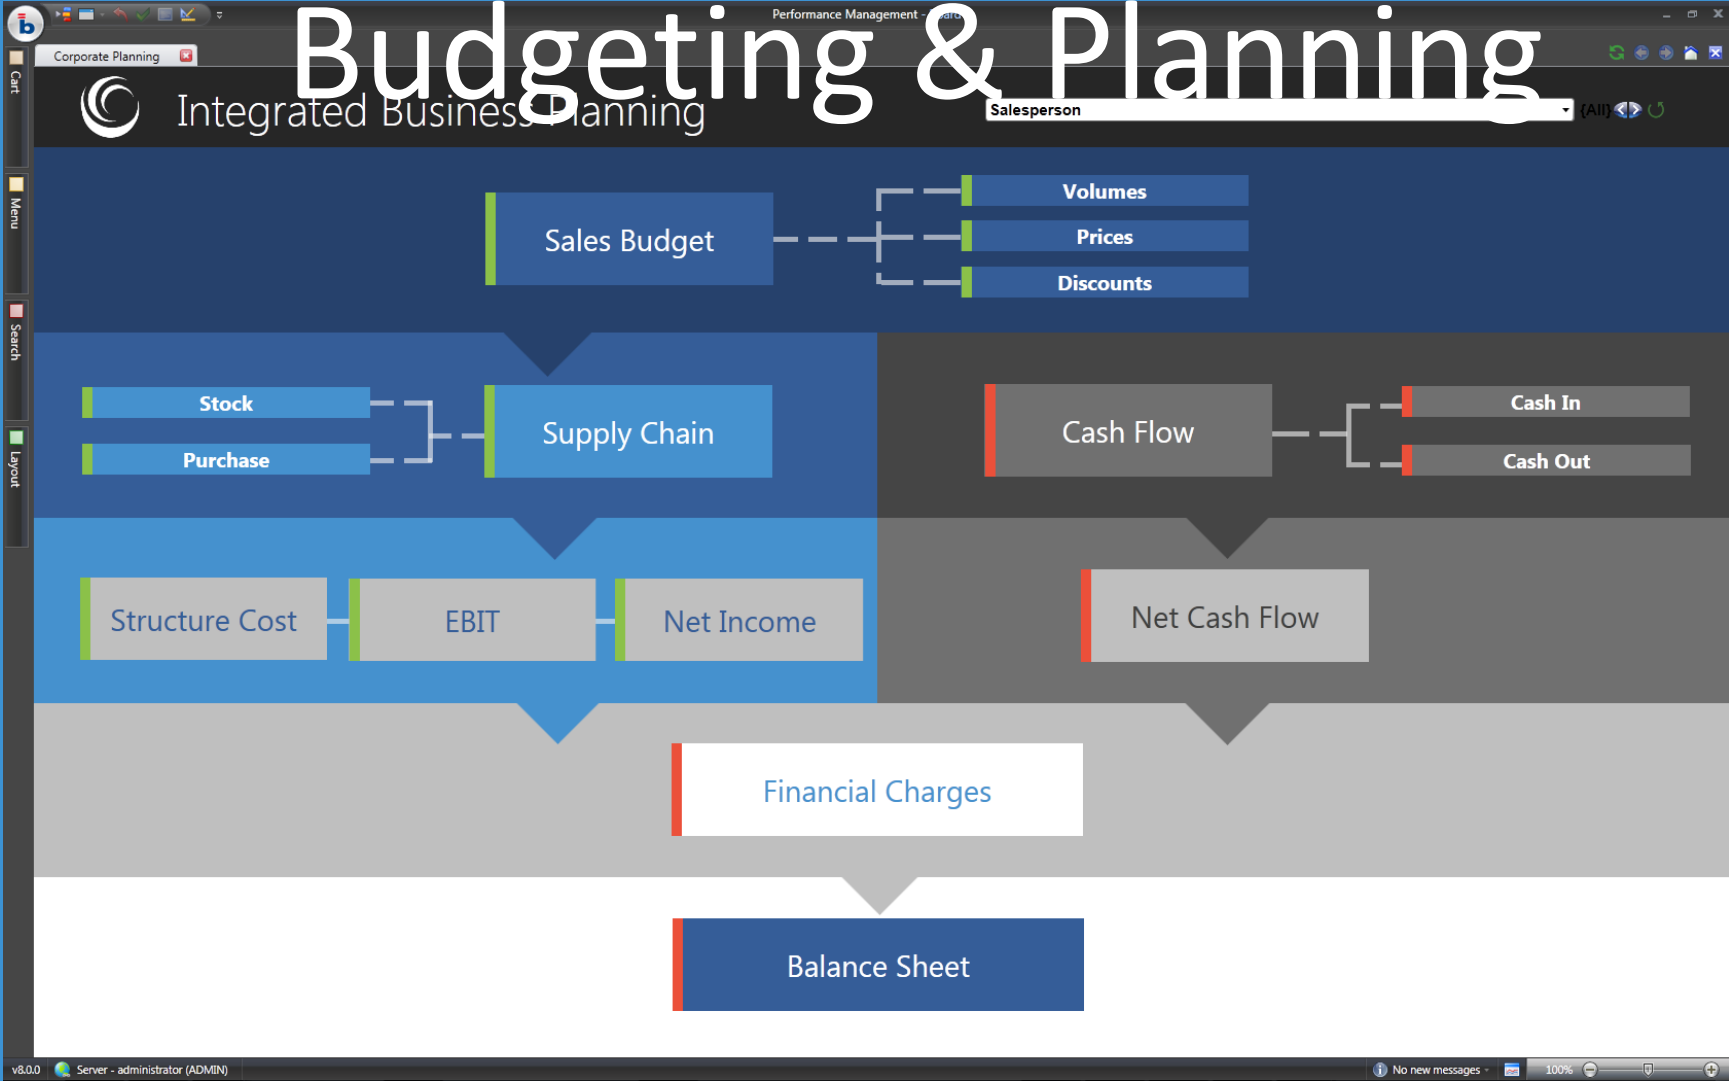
Budgeting & Planning

Performance Management - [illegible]

Corporate Planning

Cart

Menu

Search

Layout

Integrated Business Planning

Salesperson

(All)

Sales Budget

Volumes

Prices

Discounts

Stock

Purchase

Supply Chain

Cash Flow

Cash In

Cash Out

Structure Cost

EBIT

Net Income

Net Cash Flow

Financial Charges

Balance Sheet

v8.0.0

Server - administrator (ADMIN)

No new messages

100%